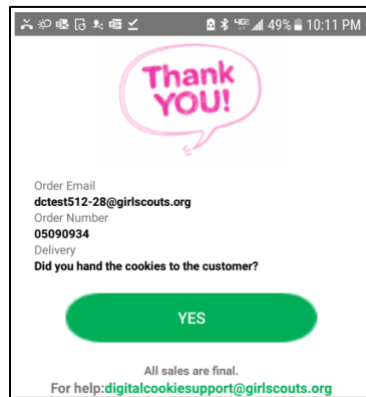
49% 10:11 PM

Thank YOU!

Order Email
dctest512-28@girlscouts.org
Order Number
05090934
Delivery
Did you hand the cookies to the customer?

YES

All sales are final.
For help:digitalcookiesupport@girlscouts.org